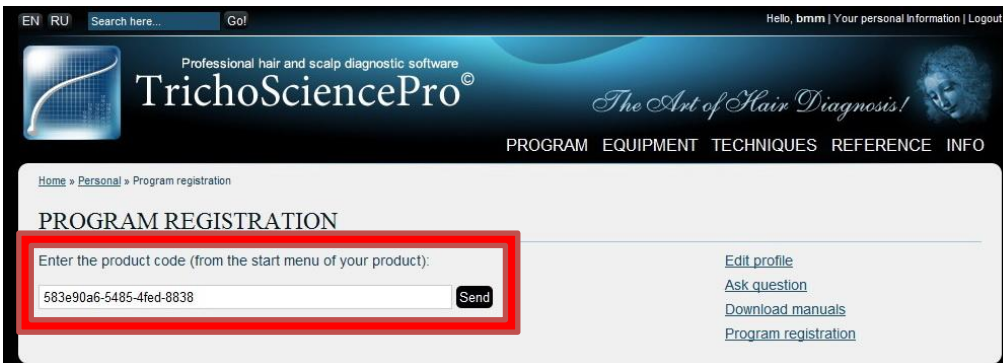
EN RU Search here... Go!

Hello, bmm | Your personal information | Logout

Professional hair and scalp diagnostic software
TrichoSciencePro©

The Art of Hair Diagnosis!

PROGRAM EQUIPMENT TECHNIQUES REFERENCE INFO

Home » Personal » Program registration

PROGRAM REGISTRATION

Enter the product code (from the start menu of your product):

583e90a6-5485-4fed-8838

Send

Edit profile
Ask question
Download manuals
Program registration